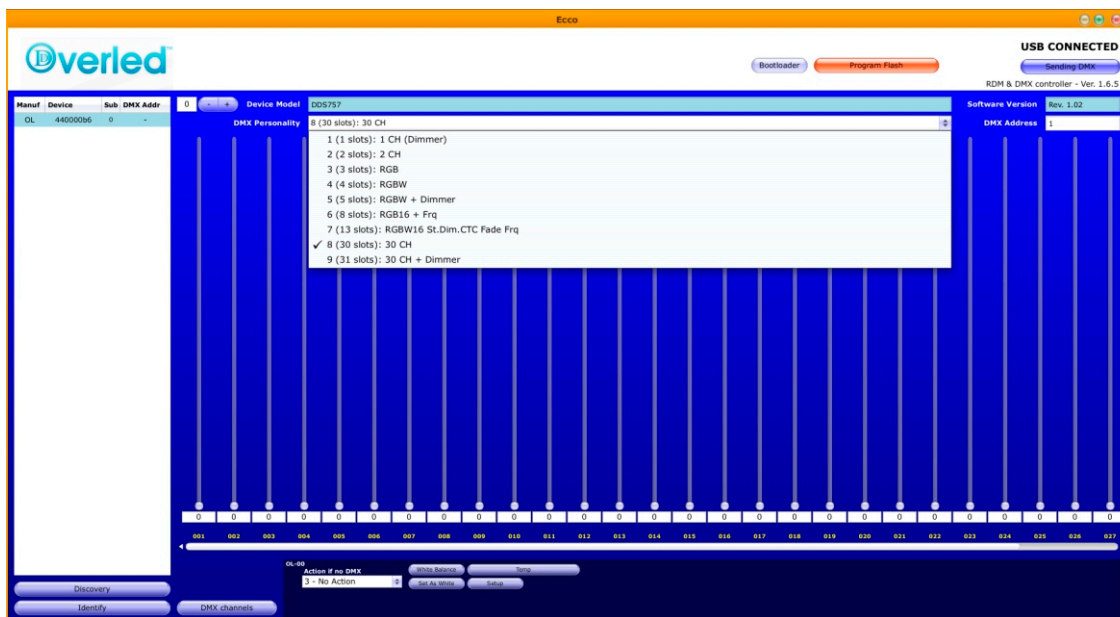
Ecco

Overled

Bootloader

Program Flash

USB CONNECTED

Sending DMX

RDM & DMX controller - Ver. 1.6.5

| Manuf | Device | Sub | DMX Addr |
|---|---|---|---|
| OL | 440000b6 | 0 | - |

0 - +

Device Model DDS757

Software Version Rev. 1.02

DMX Personality 8 (30 slots): 30 CH

DMX Address 1

1 (1 slots): 1 CH (Dimmer)
2 (2 slots): 2 CH
3 (3 slots): RGB
4 (4 slots): RGBW
5 (5 slots): RGBW + Dimmer
6 (8 slots): RGB16 + Frq
7 (13 slots): RGBW16 St.Dim.CTC Fade Frq
✓ 8 (30 slots): 30 CH
9 (31 slots): 30 CH + Dimmer

| 0 | 0 | 0 | 0 | 0 | 0 | 0 | 0 | 0 | 0 | 0 | 0 | 0 | 0 | 0 | 0 | 0 | 0 | 0 | 0 | 0 | 0 | 0 | 0 | 0 | 0 | 0 |
|---|---|---|---|---|---|---|---|---|---|---|---|---|---|---|---|---|---|---|---|---|---|---|---|---|---|---|
| 001 | 002 | 003 | 004 | 005 | 006 | 007 | 008 | 009 | 010 | 011 | 012 | 013 | 014 | 015 | 016 | 017 | 018 | 019 | 020 | 021 | 022 | 023 | 024 | 025 | 026 | 027 |

OL-00

Action if no DMX

3 - No Action

White Balance

Temp

Set As White

Setup

Discovery

Identify

DMX channels